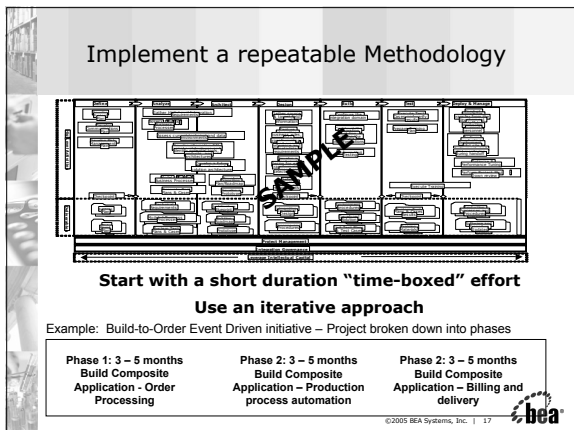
Implement a repeatable Methodology

SAMPLE

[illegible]

Project Management

Start with a short duration "time-boxed" effort

Use an iterative approach

Example: Build-to-Order Event Driven initiative – Project broken down into phases

| Phase 1: 3 – 5 months Build Composite Application - Order Processing | Phase 2: 3 – 5 months Build Composite Application – Production process automation | Phase 2: 3 – 5 months Build Composite Application – Billing and delivery |
|---|---|---|

©2005 BEA Systems, Inc. | 17

bea